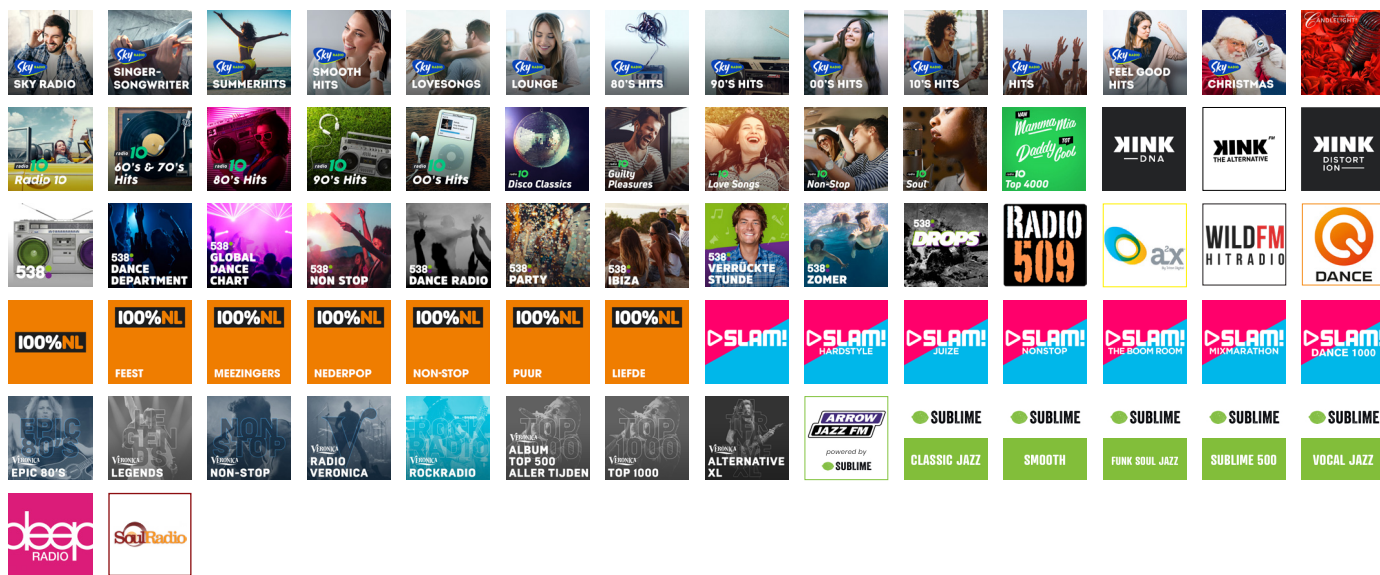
Sky RADIO SKY RADIO
Sky RADIO SINGER-SONGWRITER
Sky RADIO SUMMERHITS
Sky RADIO SMOOTH HITS
Sky RADIO LOVESONGS
Sky RADIO LOUNGE
Sky RADIO 80'S HITS
Sky RADIO 90'S HITS
Sky RADIO 00'S HITS
Sky RADIO 10'S HITS
Sky RADIO HITS
Sky RADIO FEEL GOOD HITS
Sky RADIO CHRISTMAS
CANDLELIGHT

radio 10 Radio 10
radio 10 60's & 70's Hits
radio 10 80's Hits
radio 10 90's Hits
radio 10 00's Hits
10 Disco Classics
10 Guilty Pleasures
10 Love Songs
10 Non-Stop
10 Soul
VAN Mamma Mia TOT Daddy Cool 10 Top 4000
KINK DNA
KINK THE ALTERNATIVE
KINK DISTORTION

538
538 DANCE DEPARTMENT
538 GLOBAL DANCE CHART
538 NON STOP
538 DANCE RADIO
538 PARTY
538 IBIZA
538 VERRÜCKTE STUNDE
538 ZOMER
538 DROPS
RADIO 509
a2x
WILDFM HITRADIO
Q DANCE

100%NL
100%NL FEEST
100%NL MEEZINGERS
100%NL NEDERPOP
100%NL NON-STOP
100%NL PUUR
100%NL LIEFDE
SLAM!
SLAM! HARDSTYLE
SLAM! JUIZE
SLAM! NONSTOP
SLAM! THE BOOM ROOM
SLAM! MIXMARATHON
SLAM! DANCE 1000

EPIC 80'S
VERONICA LEGENDS
VERONICA NON-STOP
VERONICA RADIO VERONICA
VERONICA ROCKRADIO
VERONICA ALBUM TOP 500 ALLER TIJDEN
VERONICA TOP 1000
VERONICA ALTERNATIVE XL
ARROW JAZZ FM powered by SUBLIME
SUBLIME CLASSIC JAZZ
SUBLIME SMOOTH
SUBLIME FUNK SOUL JAZZ
SUBLIME SUBLIME 500
SUBLIME VOCAL JAZZ

bleep RADIO
SoulRadio